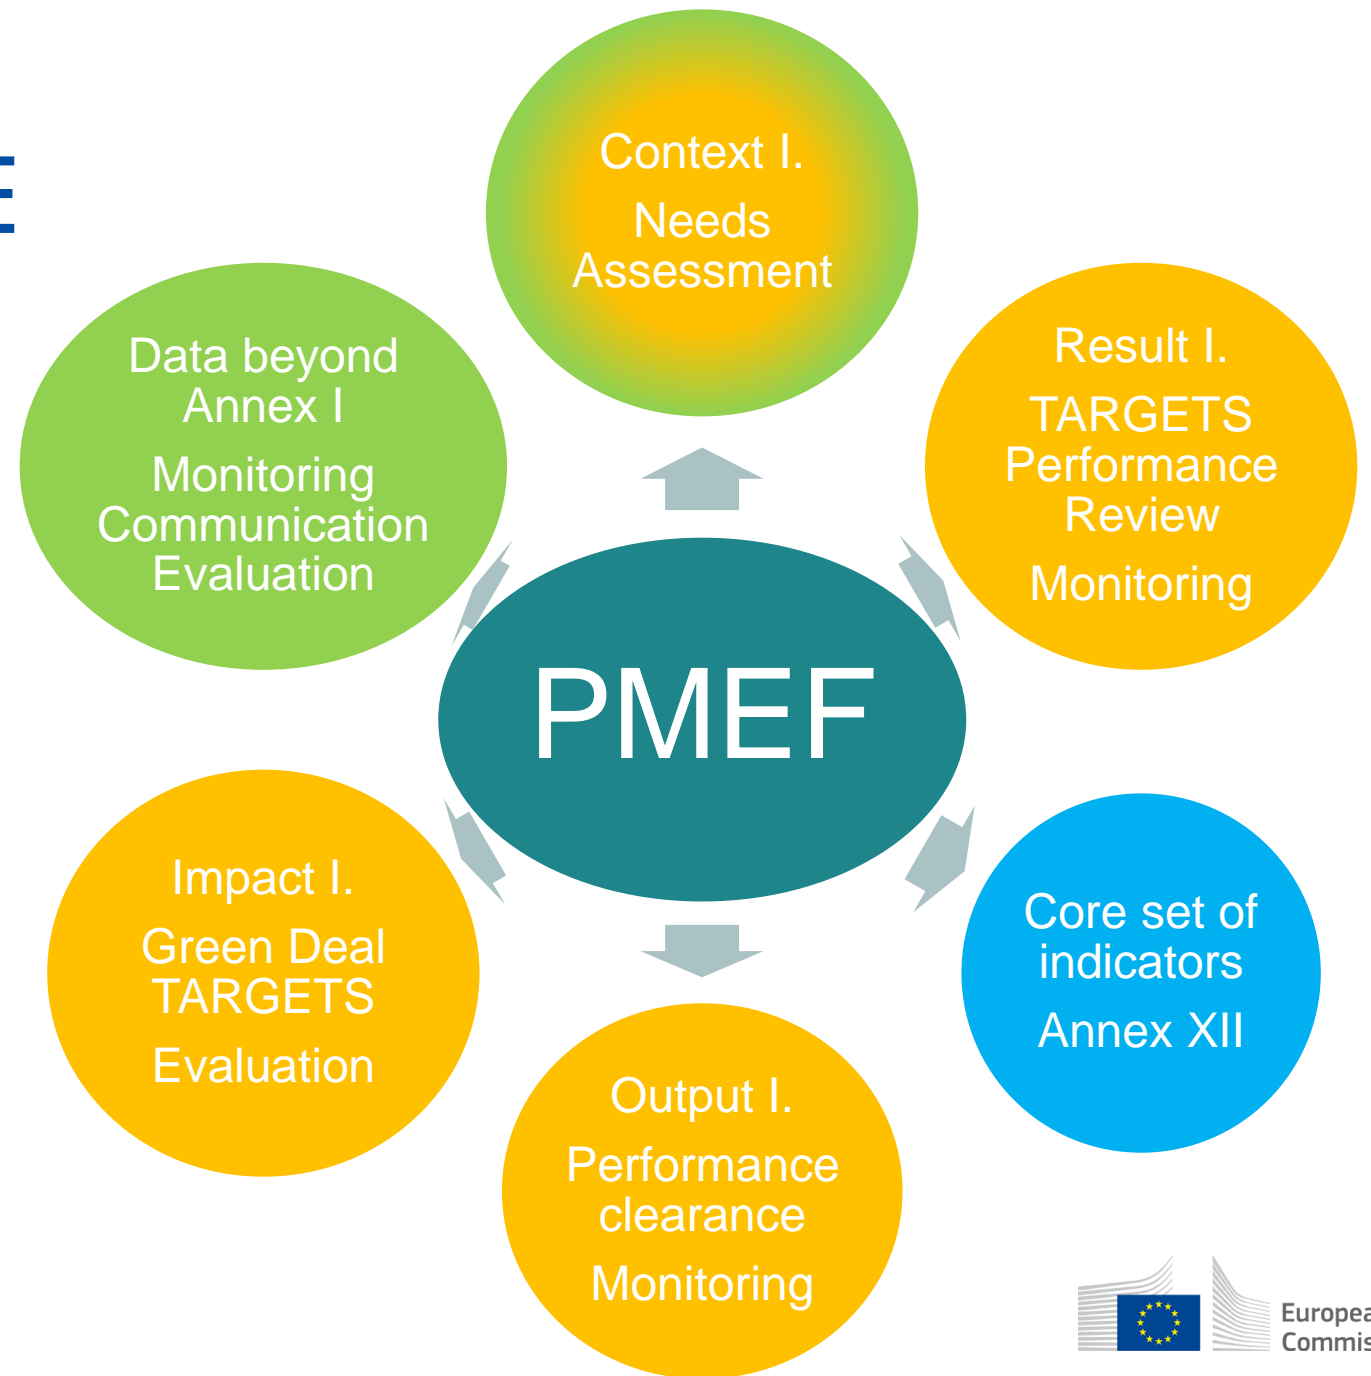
E

Context I.
Needs Assessment

Result I.
TARGETS Performance Review
Monitoring

Core set of indicators
Annex XII

Output I.
Performance clearance
Monitoring

Impact I.
Green Deal TARGETS
Evaluation

Data beyond Annex I
Monitoring Communication Evaluation

PMEF

Europea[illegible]
Commis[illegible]